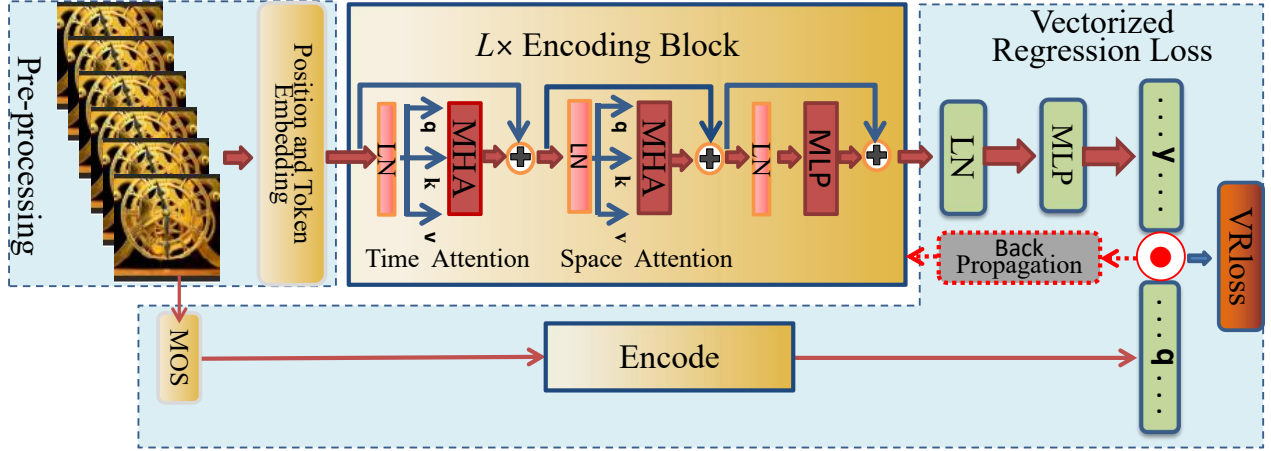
Pre-processing

Position and Token Embedding

$L\times$ Encoding Block

LN

q

k

v

MHA

Time Attention

LN

q

k

v

MHA

Space Attention

LN

MLP

Vectorized Regression Loss

LN

MLP

. . . y . . .

VRloss

Back Propagation

MOS

Encode

. . . q . . .